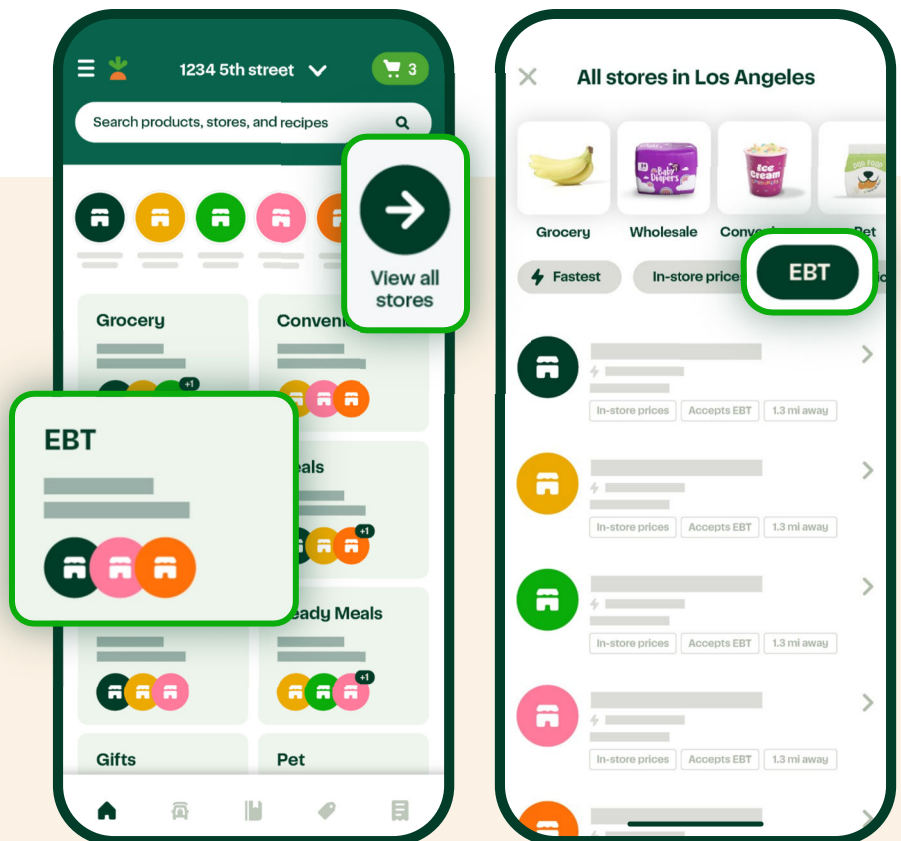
1234 5th street

3

Search products, stores, and recipes

View all stores

Grocery

Conven

+1

EBT

eals

+1

eady Meals

+1

Gifts

Pet

All stores in Los Angeles

Grocery

Wholesale

Conve

Pet

Fastest

In-store price

EBT

In-store prices

Accepts EBT

1.3 mi away

In-store prices

Accepts EBT

1.3 mi away

In-store prices

Accepts EBT

1.3 mi away

In-store prices

Accepts EBT

1.3 mi away